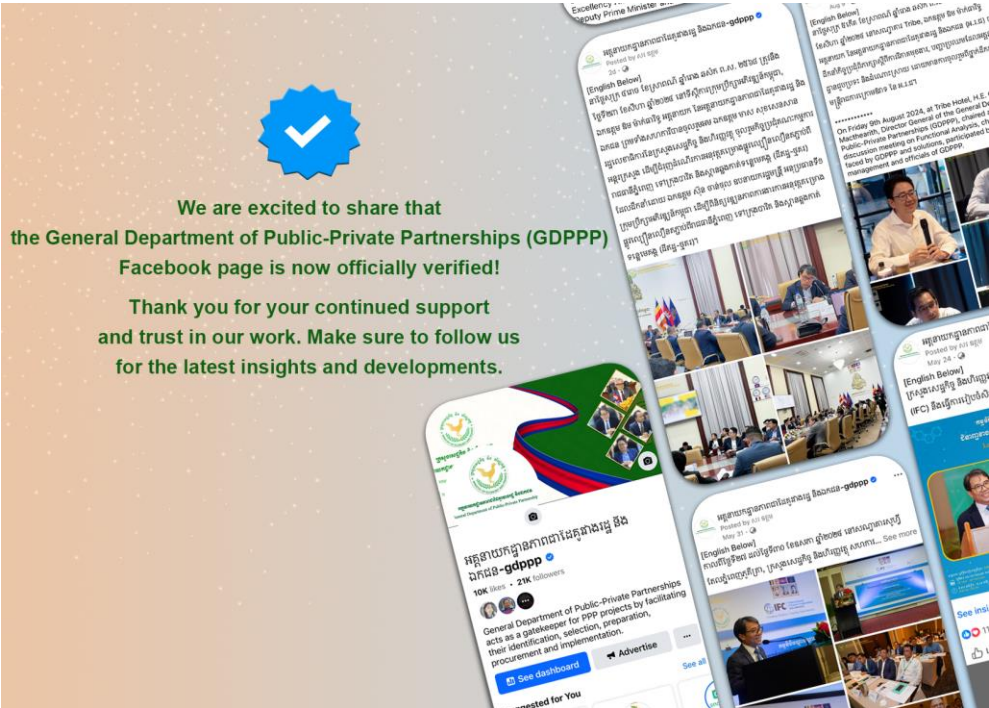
We are excited to share that
the General Department of Public-Private Partnerships (GDPPP)
Facebook page is now officially verified!

Thank you for your continued support
and trust in our work. Make sure to follow us
for the latest insights and developments.

អគ្គនាយកដ្ឋានភាពជាដៃគូរវាងរដ្ឋ និងឯកជន-gdppp

10K likes • 21K followers

General Department of Public-Private Partnerships acts as a gatekeeper for PPP projects by facilitating their identification, selection, preparation, procurement and implementation.

See dashboard

Advertise

See all

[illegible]ested for You

[English Below]

On Friday 9th August 2024, at Tribe Hotel, H.E. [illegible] Macthearith, Director General of the General De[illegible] Public-Private Partnerships (GDPPP), chaired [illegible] discussion meeting on Functional Analysis, ch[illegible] faced by GDPPP and solutions, participated b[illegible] management and officials of GDPPP.

Excellency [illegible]
Deputy Prime Minister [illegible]

Posted by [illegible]
May 31

[English Below]

See more

IFC

May 24

[English Below]

(IFC)

See insi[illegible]